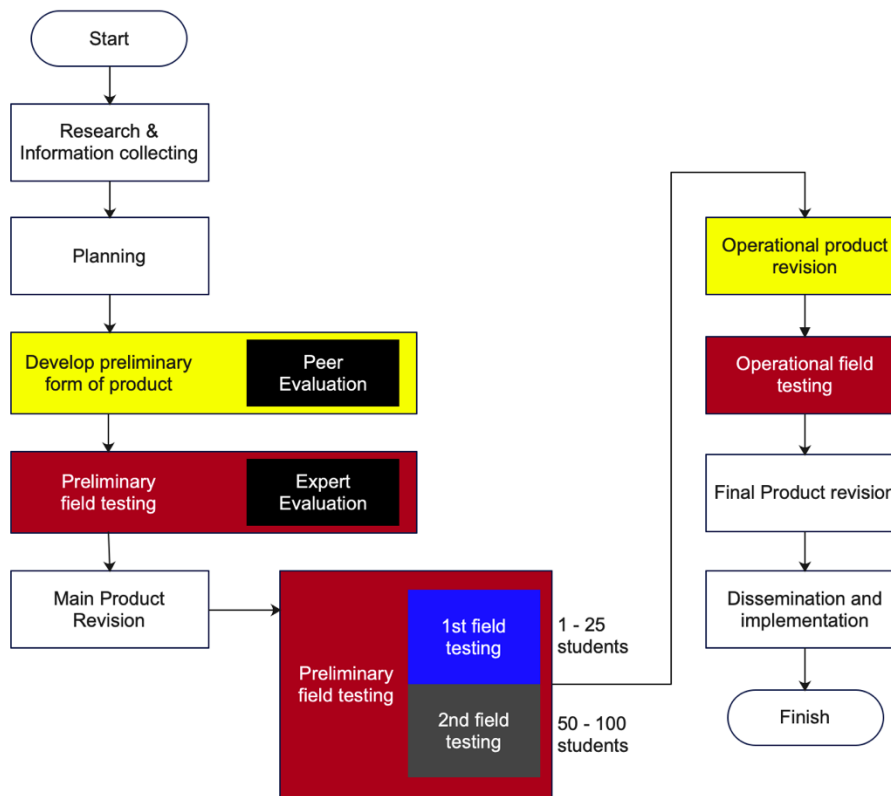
Start

Research & Information collecting

Planning

Develop preliminary form of product

Peer Evaluation

Preliminary field testing

Expert Evaluation

Main Product Revision

Preliminary field testing

1st field testing

1 - 25 students

2nd field testing

50 - 100 students

Operational product revision

Operational field testing

Final Product revision

Dissemination and implementation

Finish